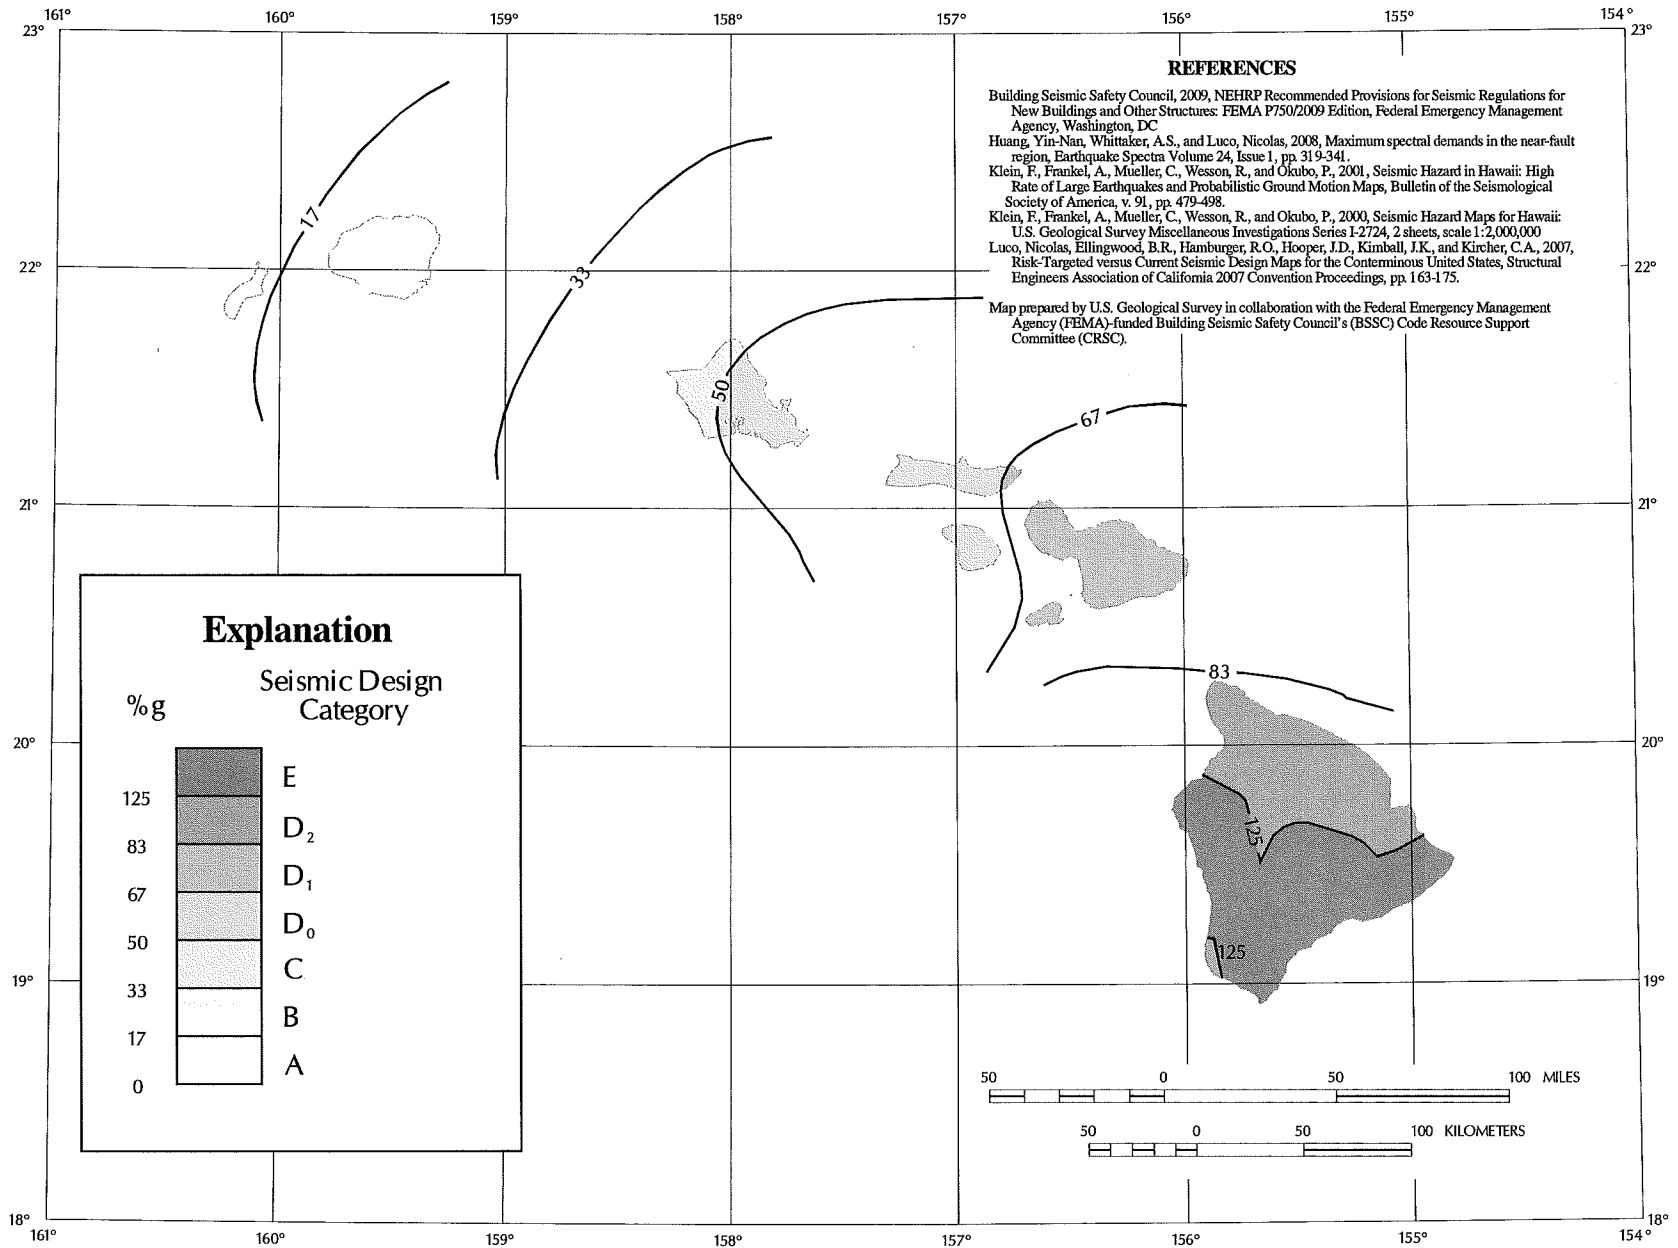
161° 160° 159° 158° 157° 156° 155° 154°

23° 23°

REFERENCES

Building Seismic Safety Council, 2009, NEHRP Recommended Provisions for Seismic Regulations for New Buildings and Other Structures: FEMA P750/2009 Edition, Federal Emergency Management Agency, Washington, DC
Huang, Yin-Nan, Whittaker, A.S., and Luco, Nicolas, 2008, Maximum spectral demands in the near-fault region, Earthquake Spectra Volume 24, Issue 1, pp. 319-341.
Klein, F., Frankel, A., Mueller, C., Wesson, R., and Okubo, P., 2001, Seismic Hazard in Hawaii: High Rate of Large Earthquakes and Probabilistic Ground Motion Maps, Bulletin of the Seismological Society of America, v. 91, pp. 479-498.
Klein, F., Frankel, A., Mueller, C., Wesson, R., and Okubo, P., 2000, Seismic Hazard Maps for Hawaii: U.S. Geological Survey Miscellaneous Investigations Series I-2724, 2 sheets, scale 1:2,000,000
Luco, Nicolas, Ellingwood, B.R., Hamburger, R.O., Hooper, J.D., Kimball, J.K., and Kircher, C.A., 2007, Risk-Targeted versus Current Seismic Design Maps for the Conterminous United States, Structural Engineers Association of California 2007 Convention Proceedings, pp. 163-175.

Map prepared by U.S. Geological Survey in collaboration with the Federal Emergency Management Agency (FEMA)-funded Building Seismic Safety Council's (BSSC) Code Resource Support Committee (CRSC).

17
33
50
67
83
125
125

22° 22°
21° 21°
20° 20°
19° 19°
18° 18°

Explanation

%g

Seismic Design Category

| %g | Category |
|---|---|
| | E |
| 125 | $D_2$ |
| 83 | $D_1$ |
| 67 | $D_0$ |
| 50 | C |
| 33 | B |
| 17 | A |
| 0 | |

50 0 50 100 MILES

50 0 50 100 KILOMETERS

161° 160° 159° 158° 157° 156° 155° 154°